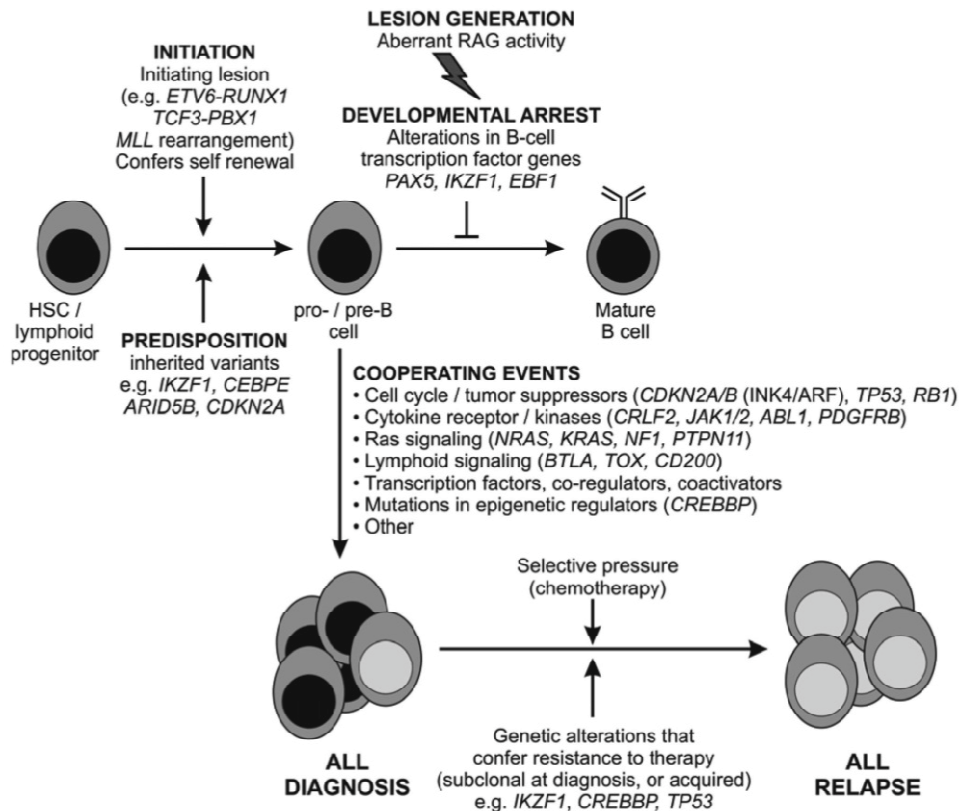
LESION GENERATION
Aberrant RAG activity

INITIATION
Initiating lesion (e.g. ETV6-RUNX1 TCF3-PBX1 MLL rearrangement) Confers self renewal

DEVELOPMENTAL ARREST
Alterations in B-cell transcription factor genes PAX5, IKZF1, EBF1

HSC / lymphoid progenitor

pro- / pre-B cell

Mature B cell

PREDISPOSITION
inherited variants e.g. IKZF1, CEBPE ARID5B, CDKN2A

COOPERATING EVENTS
• Cell cycle / tumor suppressors (CDKN2A/B (INK4/ARF), TP53, RB1)
• Cytokine receptor / kinases (CRLF2, JAK1/2, ABL1, PDGFRB)
• Ras signaling (NRAS, KRAS, NF1, PTPN11)
• Lymphoid signaling (BTLA, TOX, CD200)
• Transcription factors, co-regulators, coactivators
• Mutations in epigenetic regulators (CREBBP)
• Other

Selective pressure (chemotherapy)

ALL DIAGNOSIS

Genetic alterations that confer resistance to therapy (subclonal at diagnosis, or acquired) e.g. IKZF1, CREBBP, TP53

ALL RELAPSE